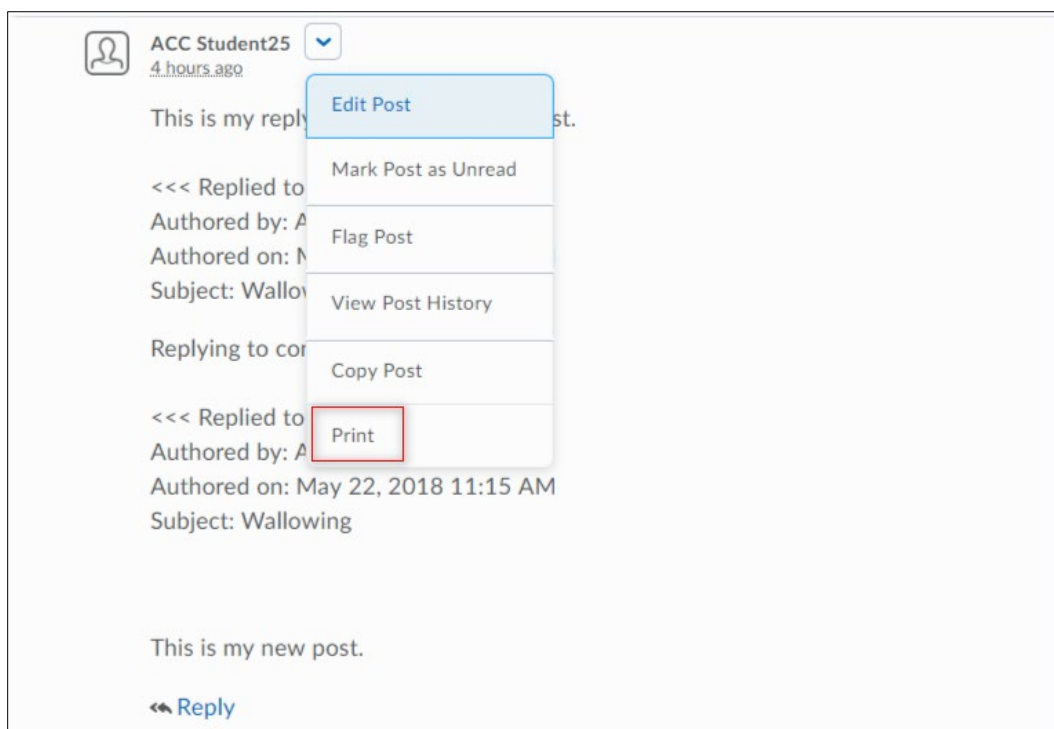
ACC Student25
4 hours ago

Edit Post
Mark Post as Unread
Flag Post
View Post History
Copy Post
Print

This is my reply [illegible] st.

<<< Replied to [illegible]
Authored by: A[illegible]
Authored on: M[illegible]
Subject: Wallo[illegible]

Replying to co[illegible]

<<< Replied to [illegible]
Authored by: A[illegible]
Authored on: May 22, 2018 11:15 AM
Subject: Wallowing

This is my new post.

Reply